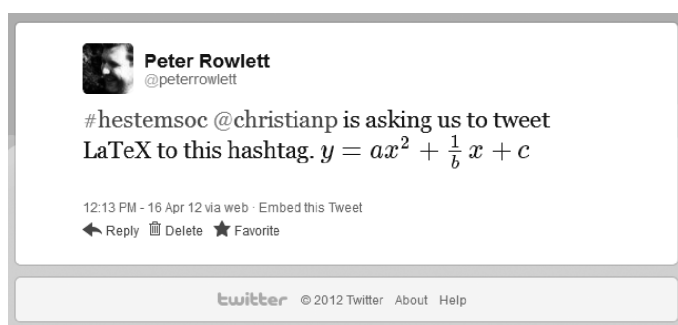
Peter Rowlett
@peterrowlett

#hestemsoc @christianp is asking us to tweet LaTeX to this hashtag. $y = ax^2 + \frac{1}{b}x + c$

12:13 PM - 16 Apr 12 via web · Embed this Tweet

Reply Delete Favorite

twitter © 2012 Twitter About Help